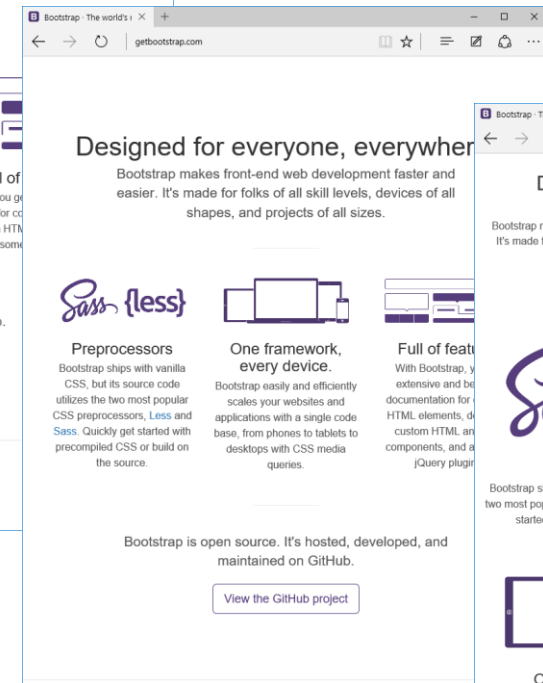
B Bootstrap · The world's ×

getbootstrap.com

Designed for everyone, everywher

Bootstrap makes front-end web development faster and easier. It's made for folks of all skill levels, devices of all shapes, and projects of all sizes.

Sass {less}

Preprocessors

Bootstrap ships with vanilla CSS, but its source code utilizes the two most popular CSS preprocessors, Less and Sass. Quickly get started with precompiled CSS or build on the source.

One framework, every device.

Bootstrap easily and efficiently scales your websites and applications with a single code base, from phones to tablets to desktops with CSS media queries.

Full of featu

With Bootstrap, y extensive and be documentation for HTML elements, d custom HTML an components, and a jQuery plugin

Bootstrap is open source. It's hosted, developed, and maintained on GitHub.

View the GitHub project

l of
ou g
or c
HTM
some

Bootstrap · T

D

Bootstrap r
It's made f

Bootstrap s
two most pop
startec

C